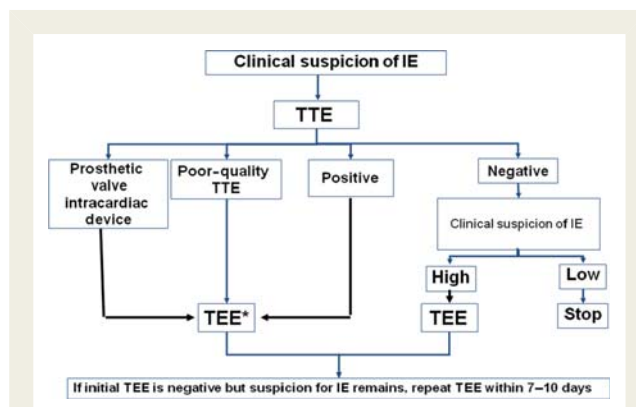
Clinical suspicion of IE

TTE

Prosthetic valve intracardiac device

Poor-quality TTE

Positive

Negative

Clinical suspicion of IE

High

Low

TEE*

TEE

Stop

If initial TEE is negative but suspicion for IE remains, repeat TEE within 7–10 days